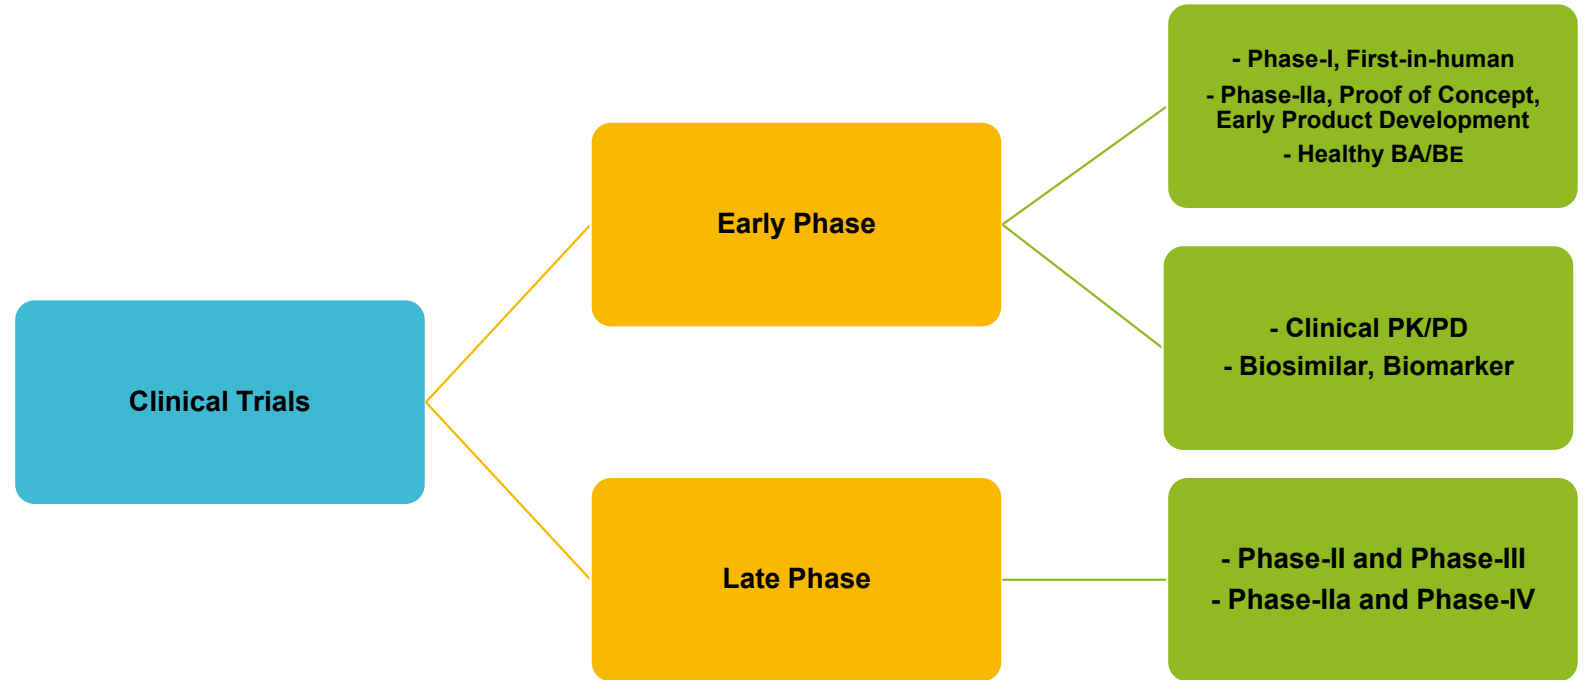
Clinical Trials

Early Phase

- Phase-I, First-in-human
- Phase-IIa, Proof of Concept, Early Product Development
- Healthy BA/BE

- Clinical PK/PD
- Biosimilar, Biomarker

Late Phase

- Phase-II and Phase-III
- Phase-IIa and Phase-IV